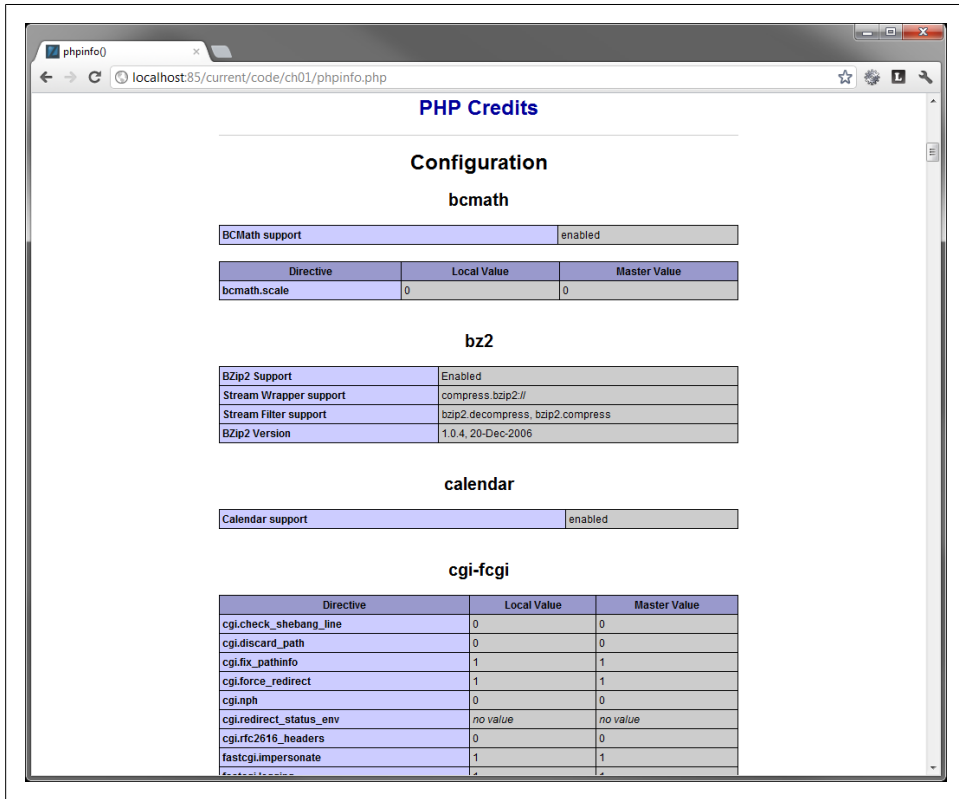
phpinfo()

localhost:85/current/code/ch01/phpinfo.php

PHP Credits

Configuration

bcmath

| BCMath support | enabled |
|---|---|

| Directive | Local Value | Master Value |
|---|---|---|
| bcmath.scale | 0 | 0 |

bz2

| BZip2 Support | Enabled |
|---|---|
| Stream Wrapper support | compress.bzip2:// |
| Stream Filter support | bzip2.decompress, bzip2.compress |
| BZip2 Version | 1.0.4, 20-Dec-2006 |

calendar

| Calendar support | enabled |
|---|---|

cgi-fcgi

| Directive | Local Value | Master Value |
|---|---|---|
| cgi.check_shebang_line | 0 | 0 |
| cgi.discard_path | 0 | 0 |
| cgi.fix_pathinfo | 1 | 1 |
| cgi.force_redirect | 1 | 1 |
| cgi.nph | 0 | 0 |
| cgi.redirect_status_env | no value | no value |
| cgi.rfc2616_headers | 0 | 0 |
| fastcgi.impersonate | 1 | 1 |
| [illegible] | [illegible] | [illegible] |